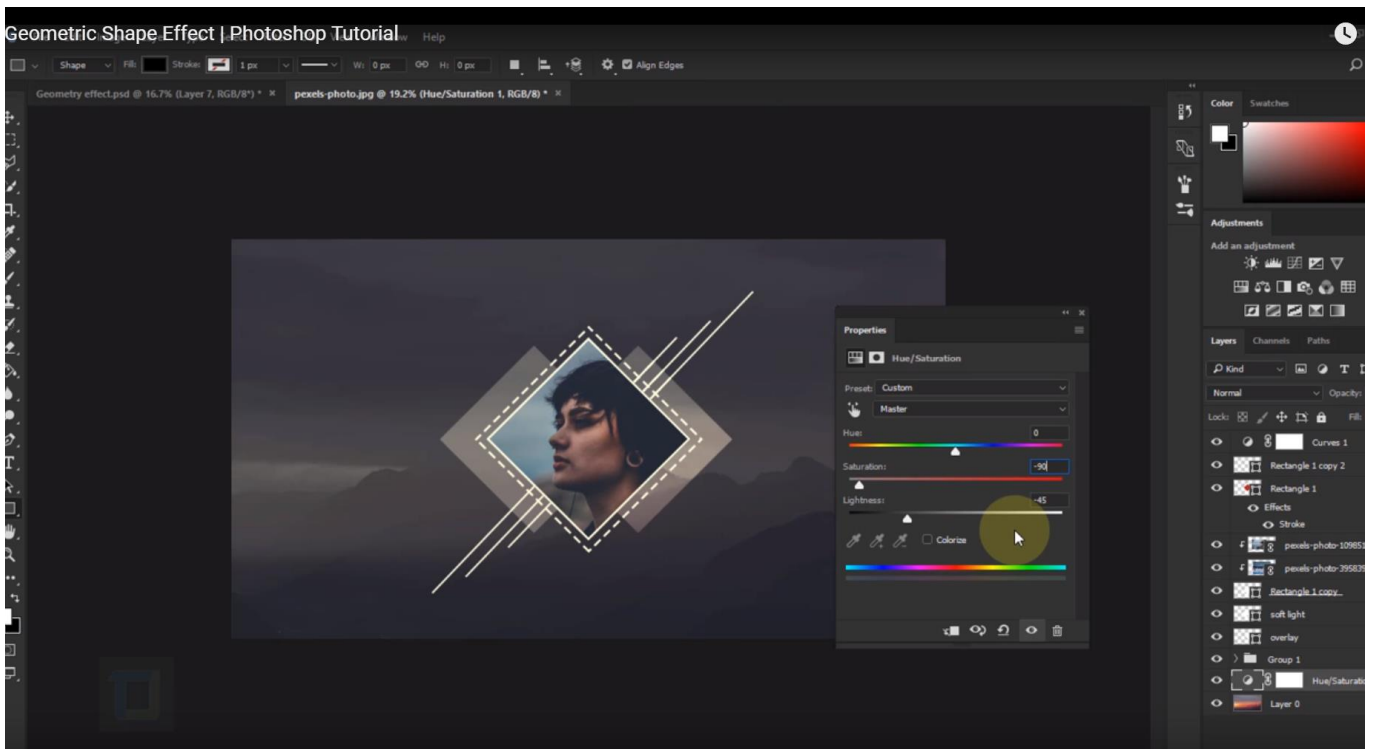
Geometric Shape Effect | Photoshop Tutorial Help

Shape Fill: Stroke: 1 px W: 0 px H: 0 px Align Edges

Geometry effect.psd @ 16.7% (Layer 7, RGB/8*) * ×
pexels-photo.jpg @ 19.2% (Hue/Saturation 1, RGB/8) * ×

Color Swatches

Adjustments
Add an adjustment

Properties
Hue/Saturation
Preset: Custom
Master
Hue: 0
Saturation: -90
Lightness: -45
Colorize

Layers Channels Paths
Kind
Normal Opacity:
Lock: Fill:
Curves 1
Rectangle 1 copy 2
Rectangle 1
Effects
Stroke
pexels-photo-109851
pexels-photo-395839
Rectangle 1 copy
soft light
overlay
Group 1
Hue/Saturatio
Layer 0